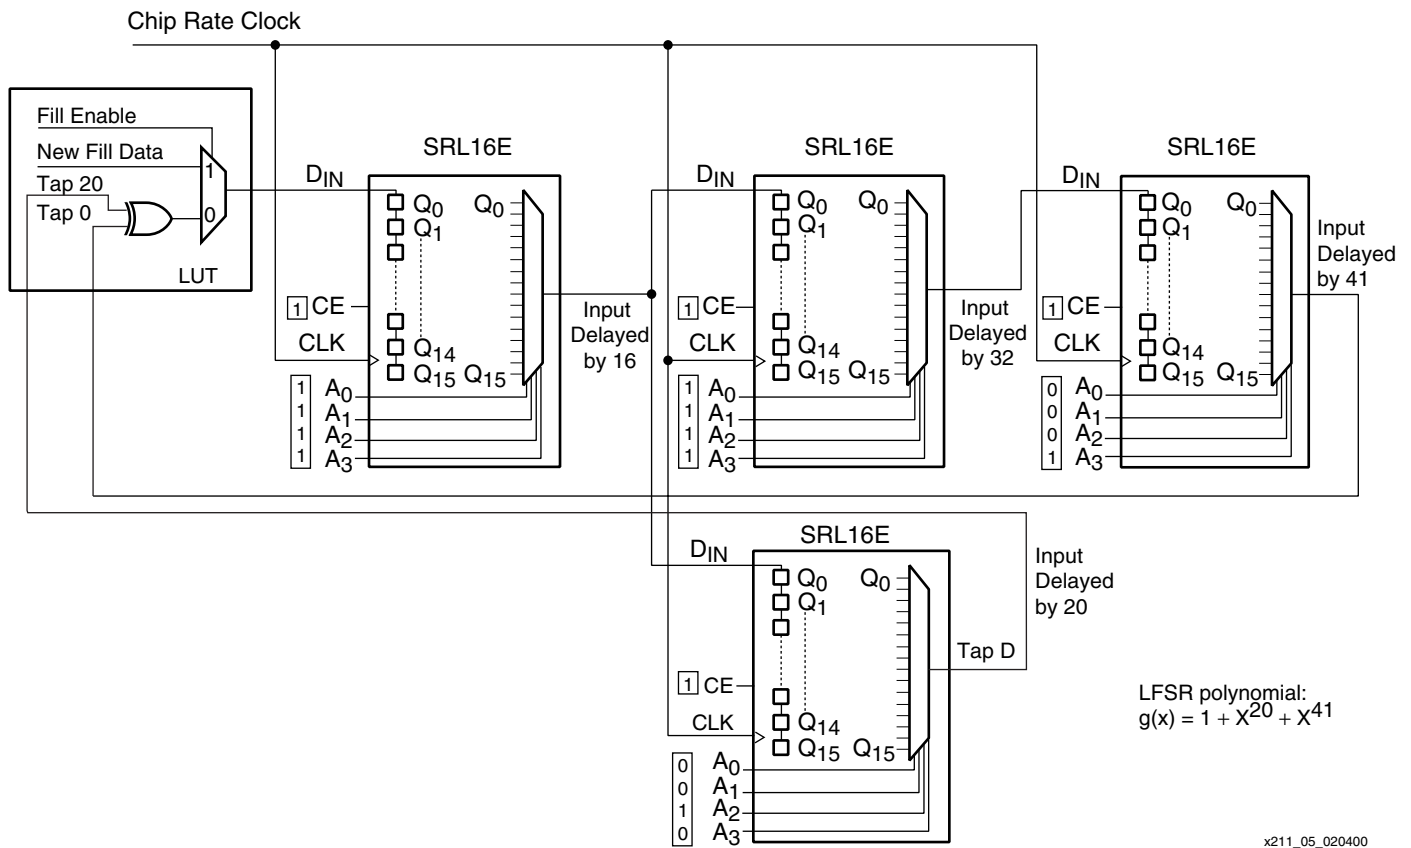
Chip Rate Clock

Fill Enable
New Fill Data
Tap 20
Tap 0
1
0
LUT

SRL16E
$D_{IN}$
$Q_0$
$Q_1$
$Q_0$
1 CE
CLK
$Q_{14}$
$Q_{15}$
$Q_{15}$
1 $A_0$
1 $A_1$
1 $A_2$
1 $A_3$

Input Delayed by 16

SRL16E
$D_{IN}$
$Q_0$
$Q_1$
$Q_0$
1 CE
CLK
$Q_{14}$
$Q_{15}$
$Q_{15}$
1 $A_0$
1 $A_1$
1 $A_2$
1 $A_3$

Input Delayed by 32

SRL16E
$D_{IN}$
$Q_0$
$Q_1$
$Q_0$
1 CE
CLK
$Q_{14}$
$Q_{15}$
$Q_{15}$
0 $A_0$
0 $A_1$
0 $A_2$
1 $A_3$

Input Delayed by 41

SRL16E
$D_{IN}$
$Q_0$
$Q_1$
$Q_0$
1 CE
CLK
$Q_{14}$
$Q_{15}$
$Q_{15}$
0 $A_0$
0 $A_1$
1 $A_2$
0 $A_3$

Input Delayed by 20

Tap D

LFSR polynomial:
$g(x) = 1 + X^{20} + X^{41}$

x211_05_020400